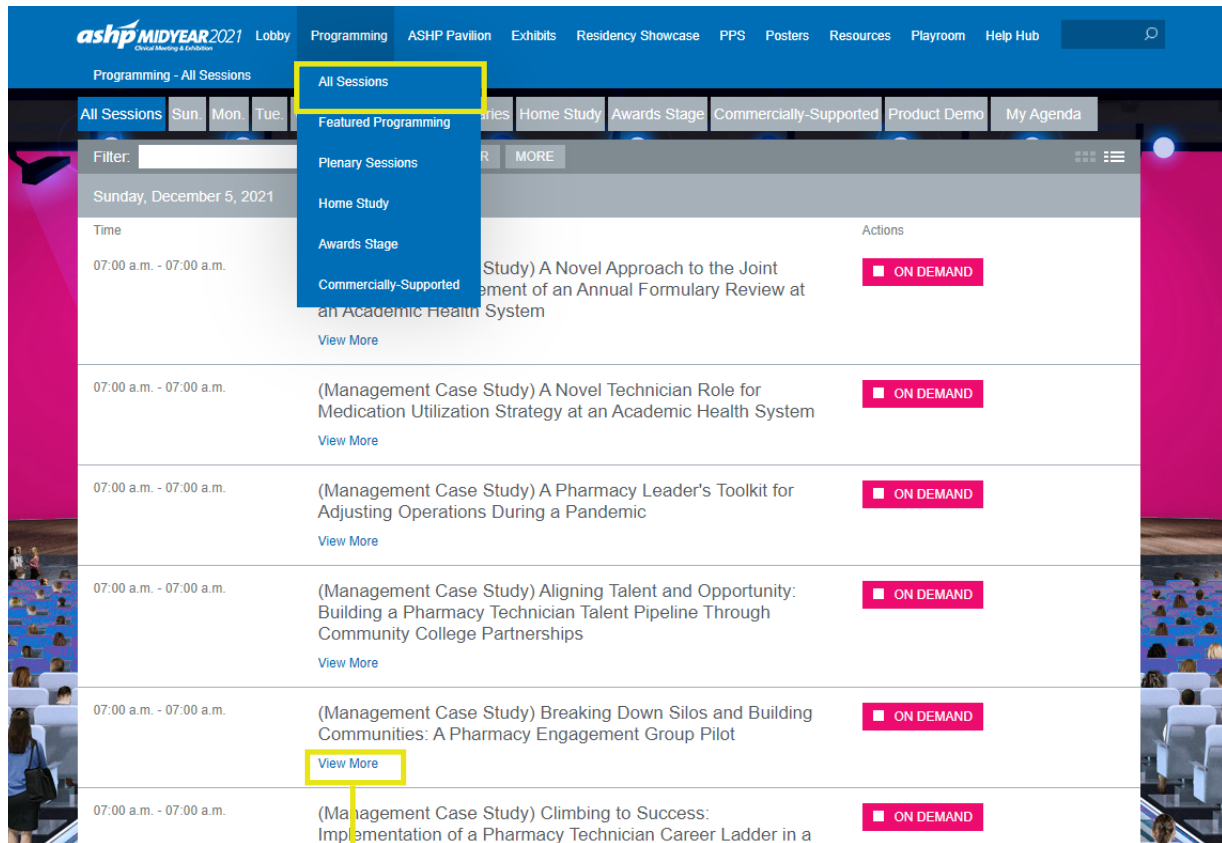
ashp MIDYEAR 2021 Clinical Meeting & Exhibition
Lobby Programming ASHP Pavilion Exhibits Residency Showcase PPS Posters Resources Playroom Help Hub

Programming - All Sessions

All Sessions
Featured Programming
Plenary Sessions
Home Study
Awards Stage
Commercially-Supported

All Sessions Sun. Mon. Tue. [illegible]aries Home Study Awards Stage Commercially-Supported Product Demo My Agenda

Filter: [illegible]R MORE

Sunday, December 5, 2021

Time
Actions

07:00 a.m. - 07:00 a.m.
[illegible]Study) A Novel Approach to the Joint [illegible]ement of an Annual Formulary Review at an Academic Health System
View More
ON DEMAND

07:00 a.m. - 07:00 a.m.
(Management Case Study) A Novel Technician Role for Medication Utilization Strategy at an Academic Health System
View More
ON DEMAND

07:00 a.m. - 07:00 a.m.
(Management Case Study) A Pharmacy Leader's Toolkit for Adjusting Operations During a Pandemic
View More
ON DEMAND

07:00 a.m. - 07:00 a.m.
(Management Case Study) Aligning Talent and Opportunity: Building a Pharmacy Technician Talent Pipeline Through Community College Partnerships
View More
ON DEMAND

07:00 a.m. - 07:00 a.m.
(Management Case Study) Breaking Down Silos and Building Communities: A Pharmacy Engagement Group Pilot
View More
ON DEMAND

07:00 a.m. - 07:00 a.m.
(Management Case Study) Climbing to Success: Implementation of a Pharmacy Technician Career Ladder in a
ON DEMAND